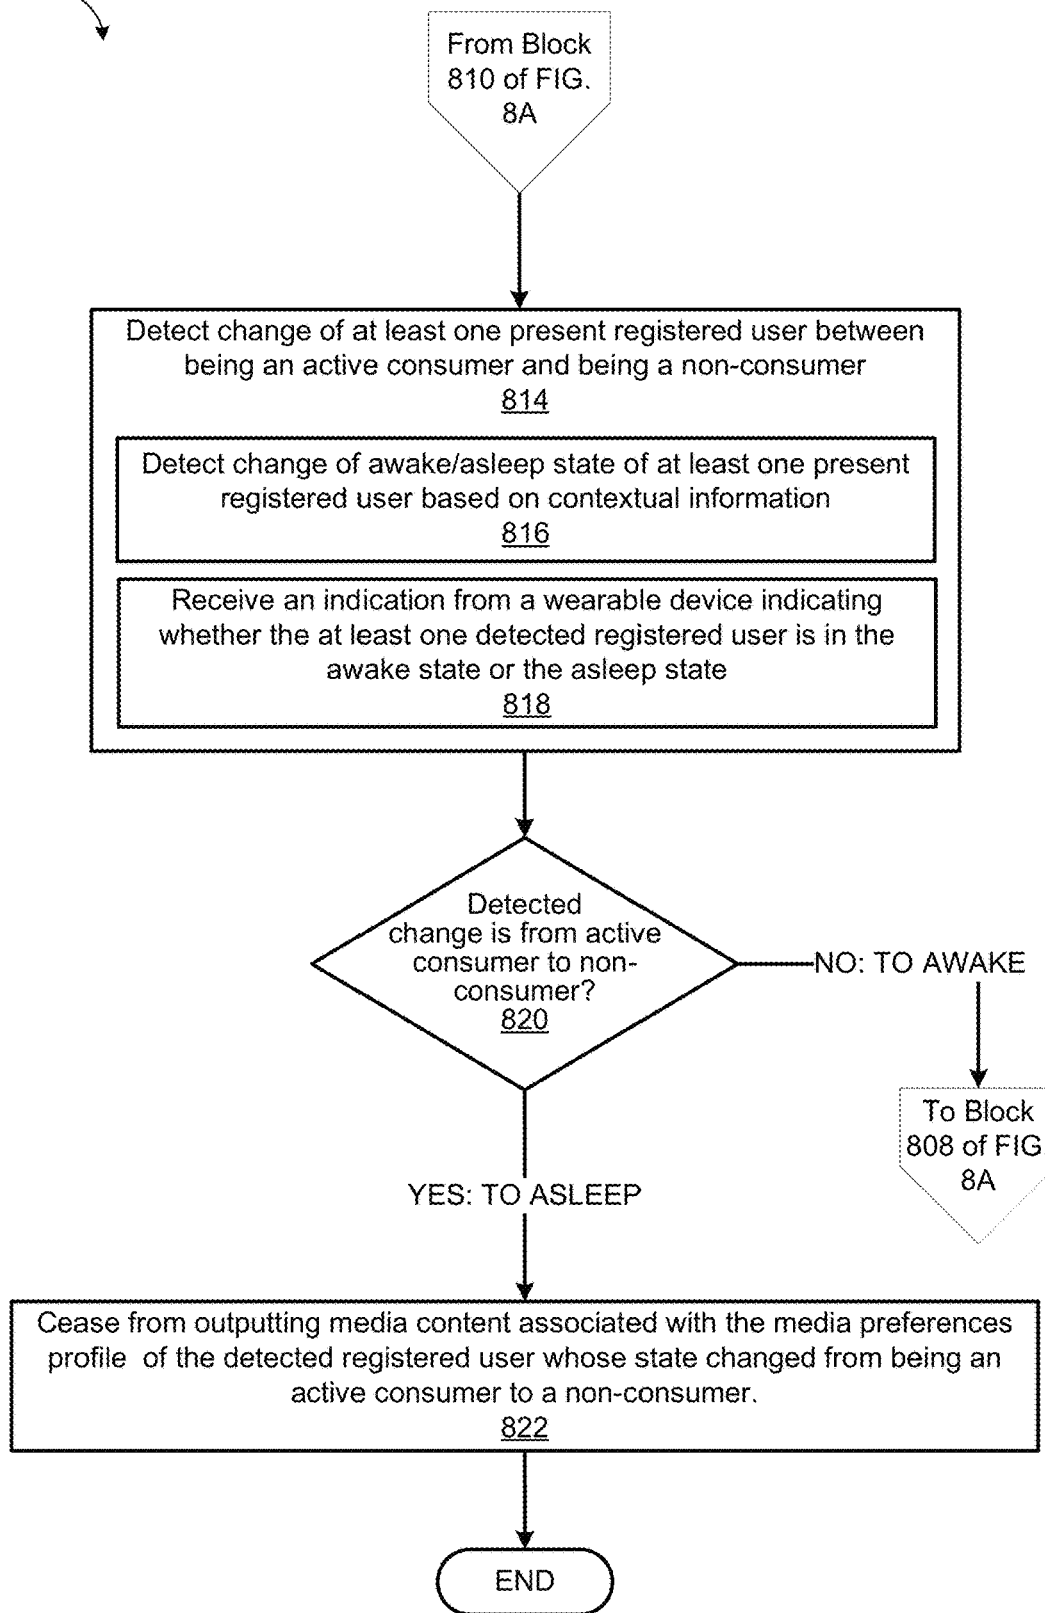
From Block 810 of FIG. 8A

Detect change of at least one present registered user between being an active consumer and being a non-consumer
814

Detect change of awake/asleep state of at least one present registered user based on contextual information
816

Receive an indication from a wearable device indicating whether the at least one detected registered user is in the awake state or the asleep state
818

Detected change is from active consumer to non-consumer?
820

NO: TO AWAKE

To Block 808 of FIG 8A

YES: TO ASLEEP

Cease from outputting media content associated with the media preferences profile of the detected registered user whose state changed from being an active consumer to a non-consumer.
822

END